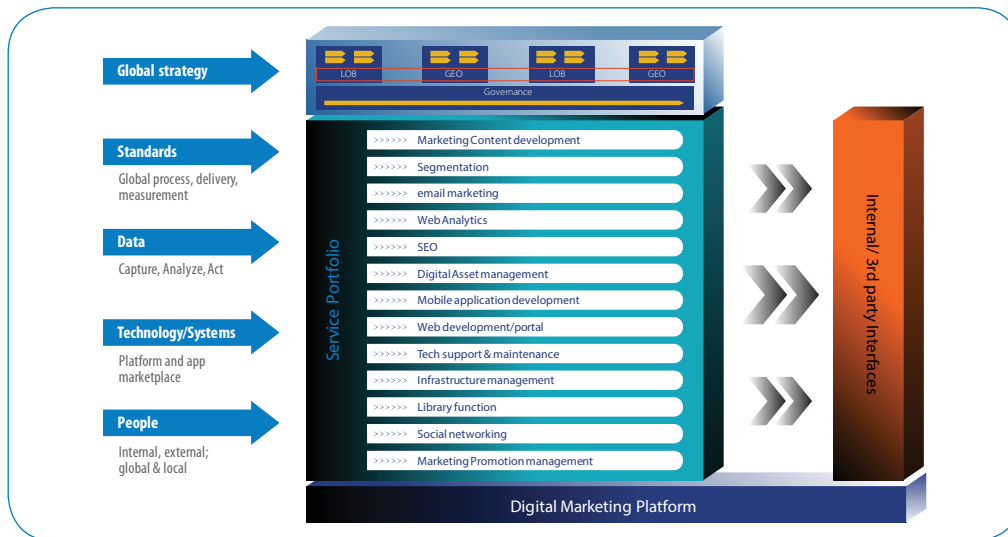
Global strategy

Standards

Global process, delivery, measurement

Data

Capture, Analyze, Act

Technology/Systems

Platform and app marketplace

People

Internal, external; global & local

LOB GEO LOB GEO

Governance

Service Portfolio

>>>>>> Marketing Content development
>>>>>> Segmentation
>>>>>> email marketing
>>>>>> Web Analytics
>>>>>> SEO
>>>>>> Digital Asset management
>>>>>> Mobile application development
>>>>>> Web development/portal
>>>>>> Tech support & maintenance
>>>>>> Infrastructure management
>>>>>> Library function
>>>>>> Social networking
>>>>>> Marketing Promotion management

Internal/ 3rd party Interfaces

Digital Marketing Platform